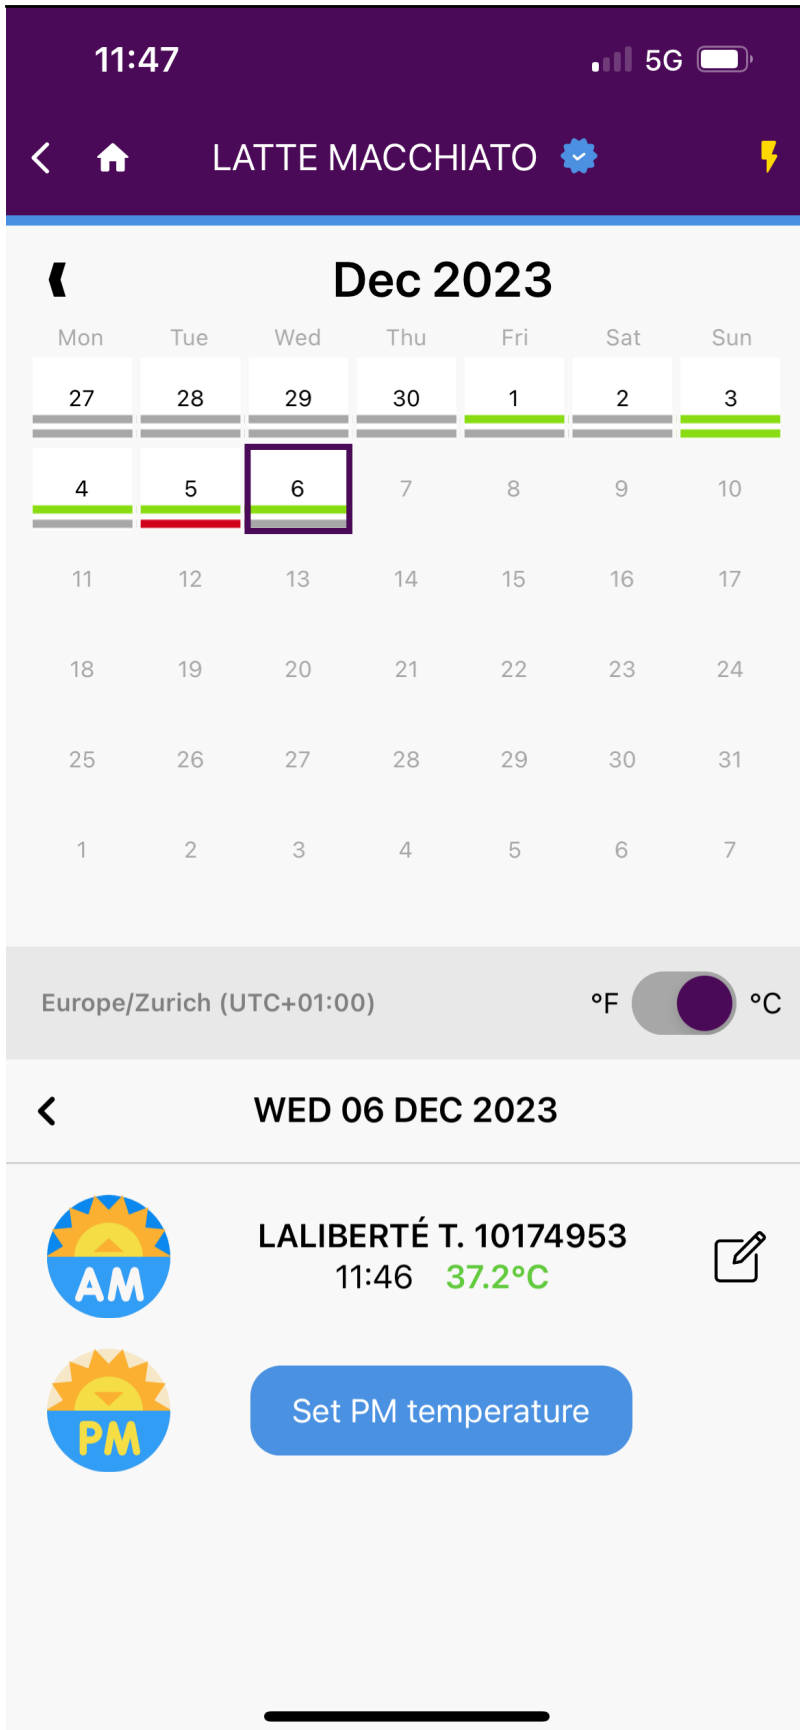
11:47 5G

LATTE MACCHIATO

Dec 2023

| Mon | Tue | Wed | Thu | Fri | Sat | Sun |
|---|---|---|---|---|---|---|
| 27 | 28 | 29 | 30 | 1 | 2 | 3 |
| 4 | 5 | 6 | 7 | 8 | 9 | 10 |
| 11 | 12 | 13 | 14 | 15 | 16 | 17 |
| 18 | 19 | 20 | 21 | 22 | 23 | 24 |
| 25 | 26 | 27 | 28 | 29 | 30 | 31 |
| 1 | 2 | 3 | 4 | 5 | 6 | 7 |

Europe/Zurich (UTC+01:00) °F °C

WED 06 DEC 2023

AM
LALIBERTÉ T. 10174953
11:46 37.2°C

PM
Set PM temperature